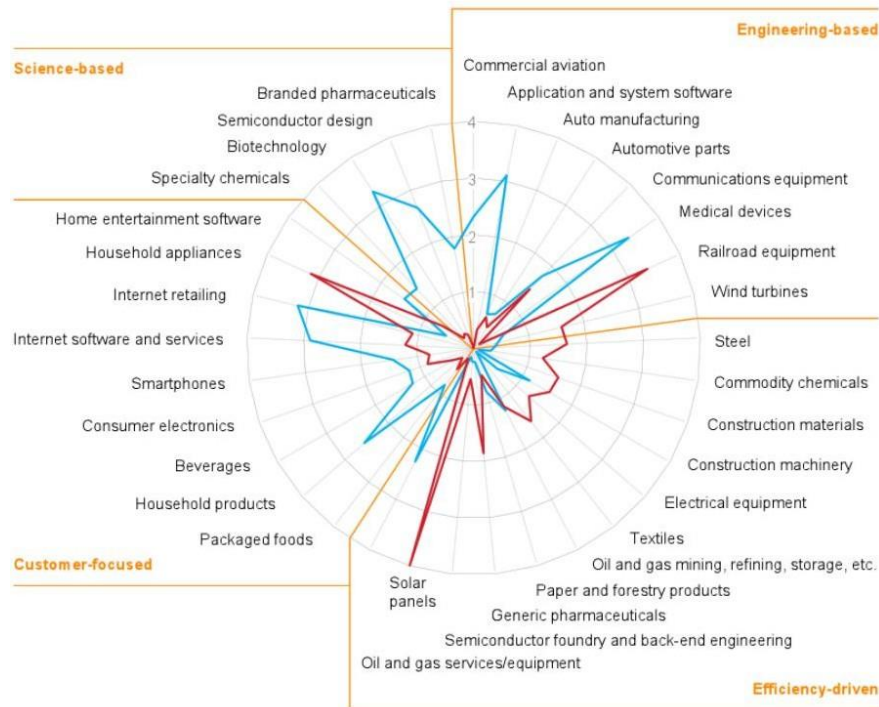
Engineering-based

Commercial aviation
Application and system software
Auto manufacturing
Automotive parts
Communications equipment
Medical devices
Railroad equipment
Wind turbines

Science-based

Branded pharmaceuticals
Semiconductor design
Biotechnology
Specialty chemicals

4
3
2
1

Home entertainment software
Household appliances
Internet retailing
Internet software and services
Smartphones
Consumer electronics
Beverages
Household products
Packaged foods

Customer-focused

Steel
Commodity chemicals
Construction materials
Construction machinery
Electrical equipment
Textiles
Oil and gas mining, refining, storage, etc.
Paper and forestry products
Generic pharmaceuticals
Semiconductor foundry and back-end engineering
Oil and gas services/equipment
Solar panels

Efficiency-driven